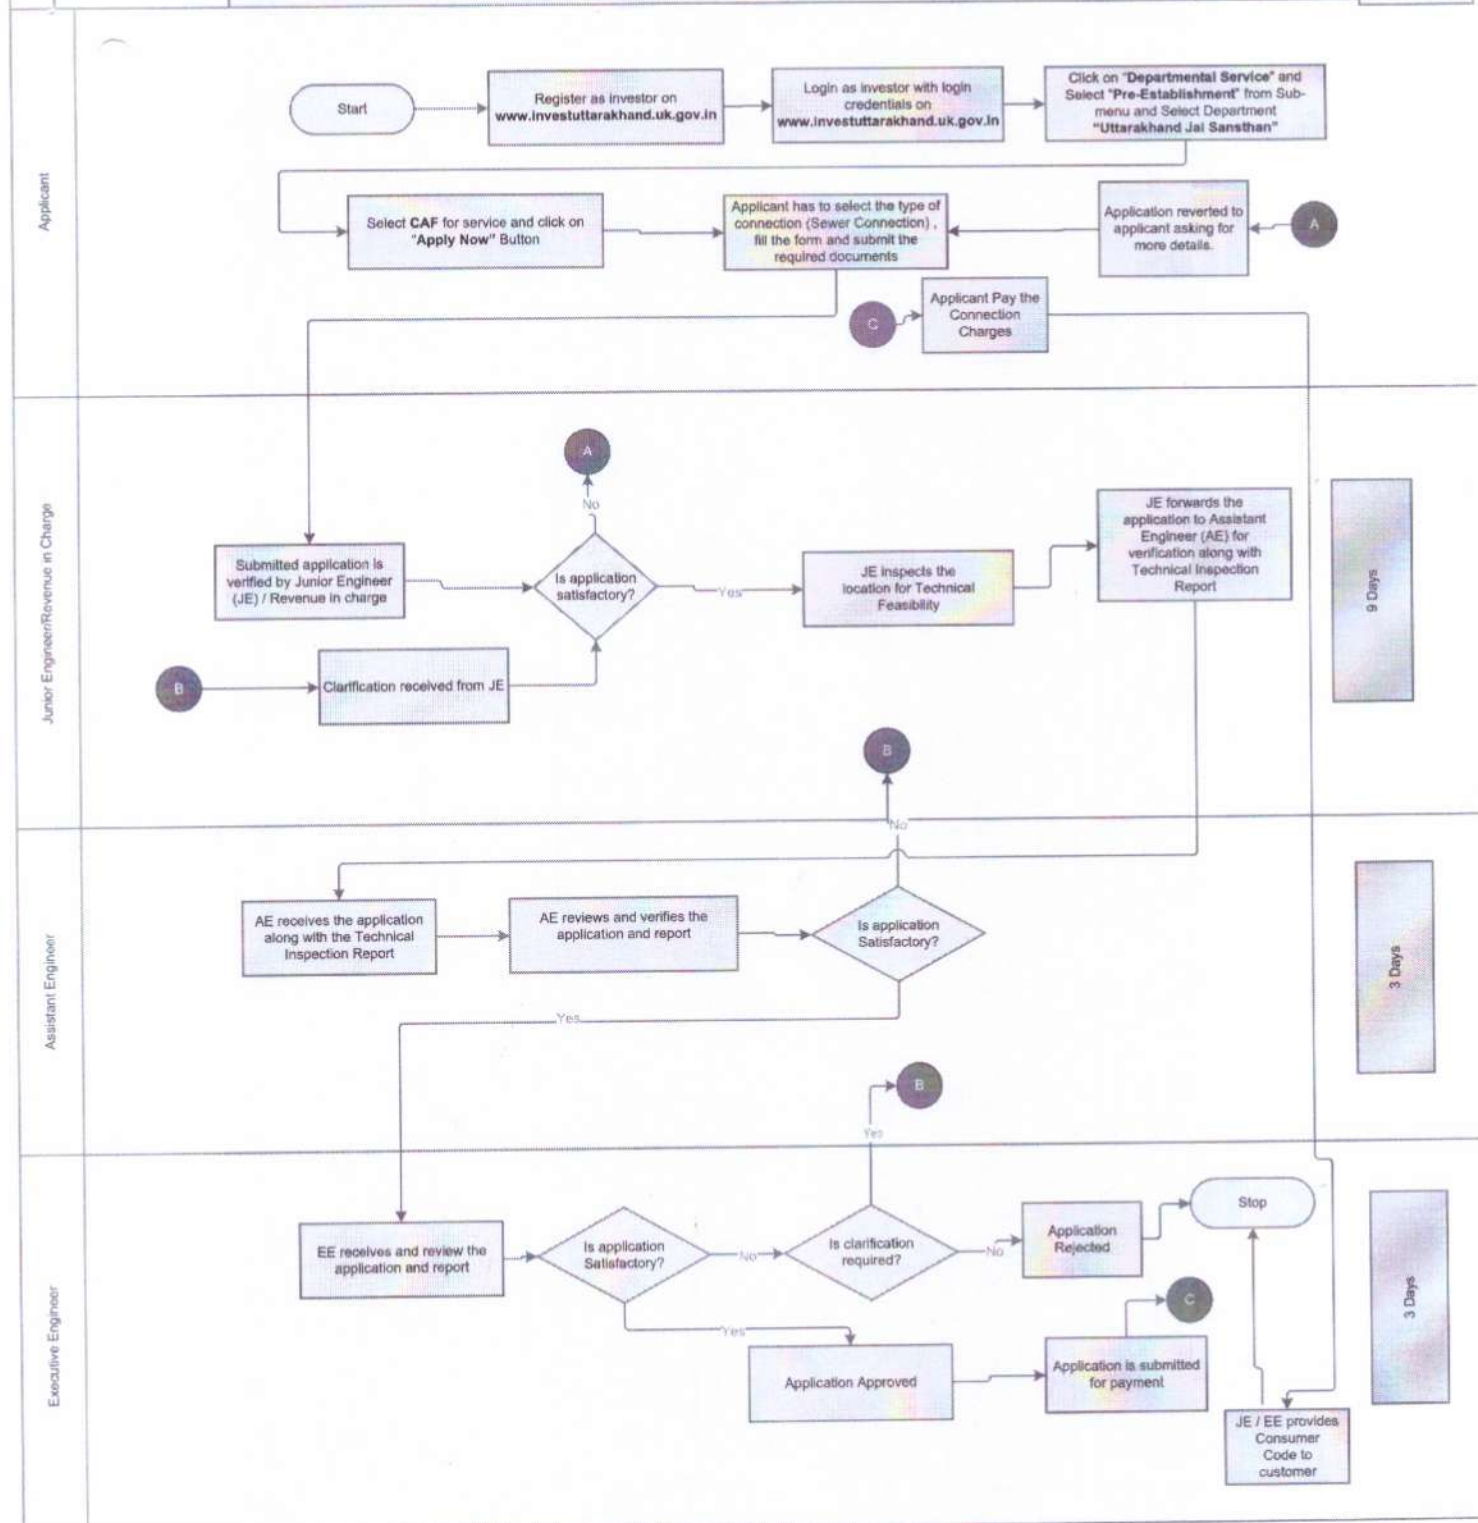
Applicant

Start

Register as investor on www.investuttarakhand.uk.gov.in

Login as investor with login credentials on www.investuttarakhand.uk.gov.in

Click on "Departmental Service" and Select "Pre-Establishment" from Sub-menu and Select Department "Uttarakhand Jal Sansthan"

Select CAF for service and click on "Apply Now" Button

Applicant has to select the type of connection (Sewer Connection), fill the form and submit the required documents

Application reverted to applicant asking for more details.

A

C

Applicant Pay the Connection Charges

Junior Engineer/Revenue in Charge

A

No

Submitted application is verified by Junior Engineer (JE) / Revenue in charge

Is application satisfactory?

Yes

JE inspects the location for Technical Feasibility

JE forwards the application to Assistant Engineer (AE) for verification along with Technical Inspection Report

9 Days

B

Clarification received from JE

B

No

Assistant Engineer

AE receives the application along with the Technical Inspection Report

AE reviews and verifies the application and report

Is application Satisfactory?

3 Days

Yes

B

Yes

Executive Engineer

EE receives and review the application and report

Is application Satisfactory?

No

Is clarification required?

No

Application Rejected

Stop

3 Days

C

Yes

Application Approved

Application is submitted for payment

JE / EE provides Consumer Code to customer